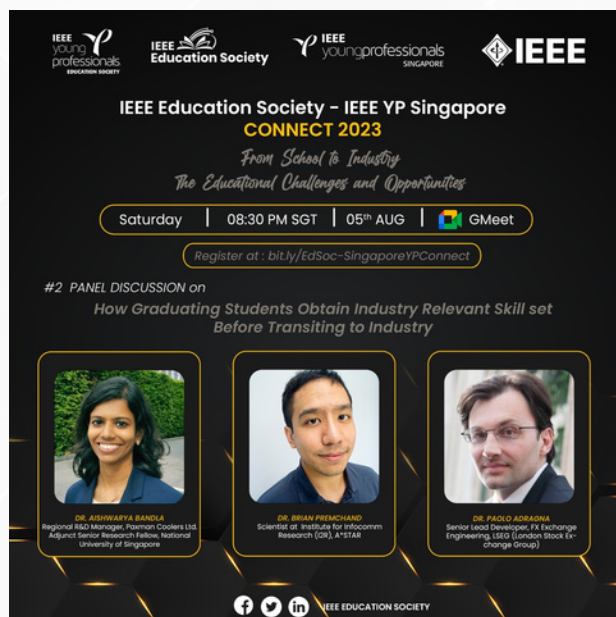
IEEE young professionals EDUCATION SOCIETY

IEEE Education Society

IEEE youngprofessionals SINGAPORE

IEEE

IEEE Education Society - IEEE YP Singapore
CONNECT 2023

From School to Industry
The Educational Challenges and Opportunities

Saturday | 08:30 PM SGT | 05th AUG | GMeet

Register at : bit.ly/EdSoc-SingaporeYPConnect

#2 PANEL DISCUSSION on
How Graduating Students Obtain Industry Relevant Skill set Before Transiting to Industry

DR. AISHWARYA BANDLA
Regional R&D Manager, Paxman Coolers Ltd. Adjunct Senior Research Fellow, National University of Singapore

DR. BRIAN PREMCHAND
Scientist at Institute for Infocomm Research (I2R), A*STAR

DR. PAOLO ADRAGNA
Senior Lead Developer, FX Exchange Engineering, LSEG (London Stock Exchange Group)

IEEE EDUCATION SOCIETY